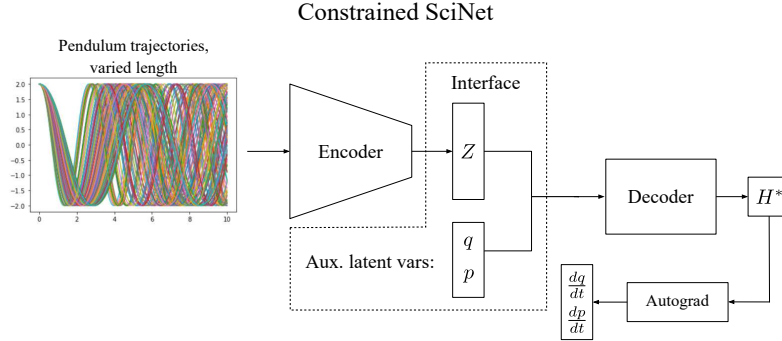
Constrained SciNet

Pendulum trajectories, varied length

2.0
1.5
1.0
0.5
0.0
−0.5
−1.0
−1.5
−2.0

0
2
4
6
8
10

Encoder

Interface

$Z$

Aux. latent vars:

$q$
$p$

Decoder

$H^*$

Autograd

$\frac{dq}{dt}$
$\frac{dp}{dt}$